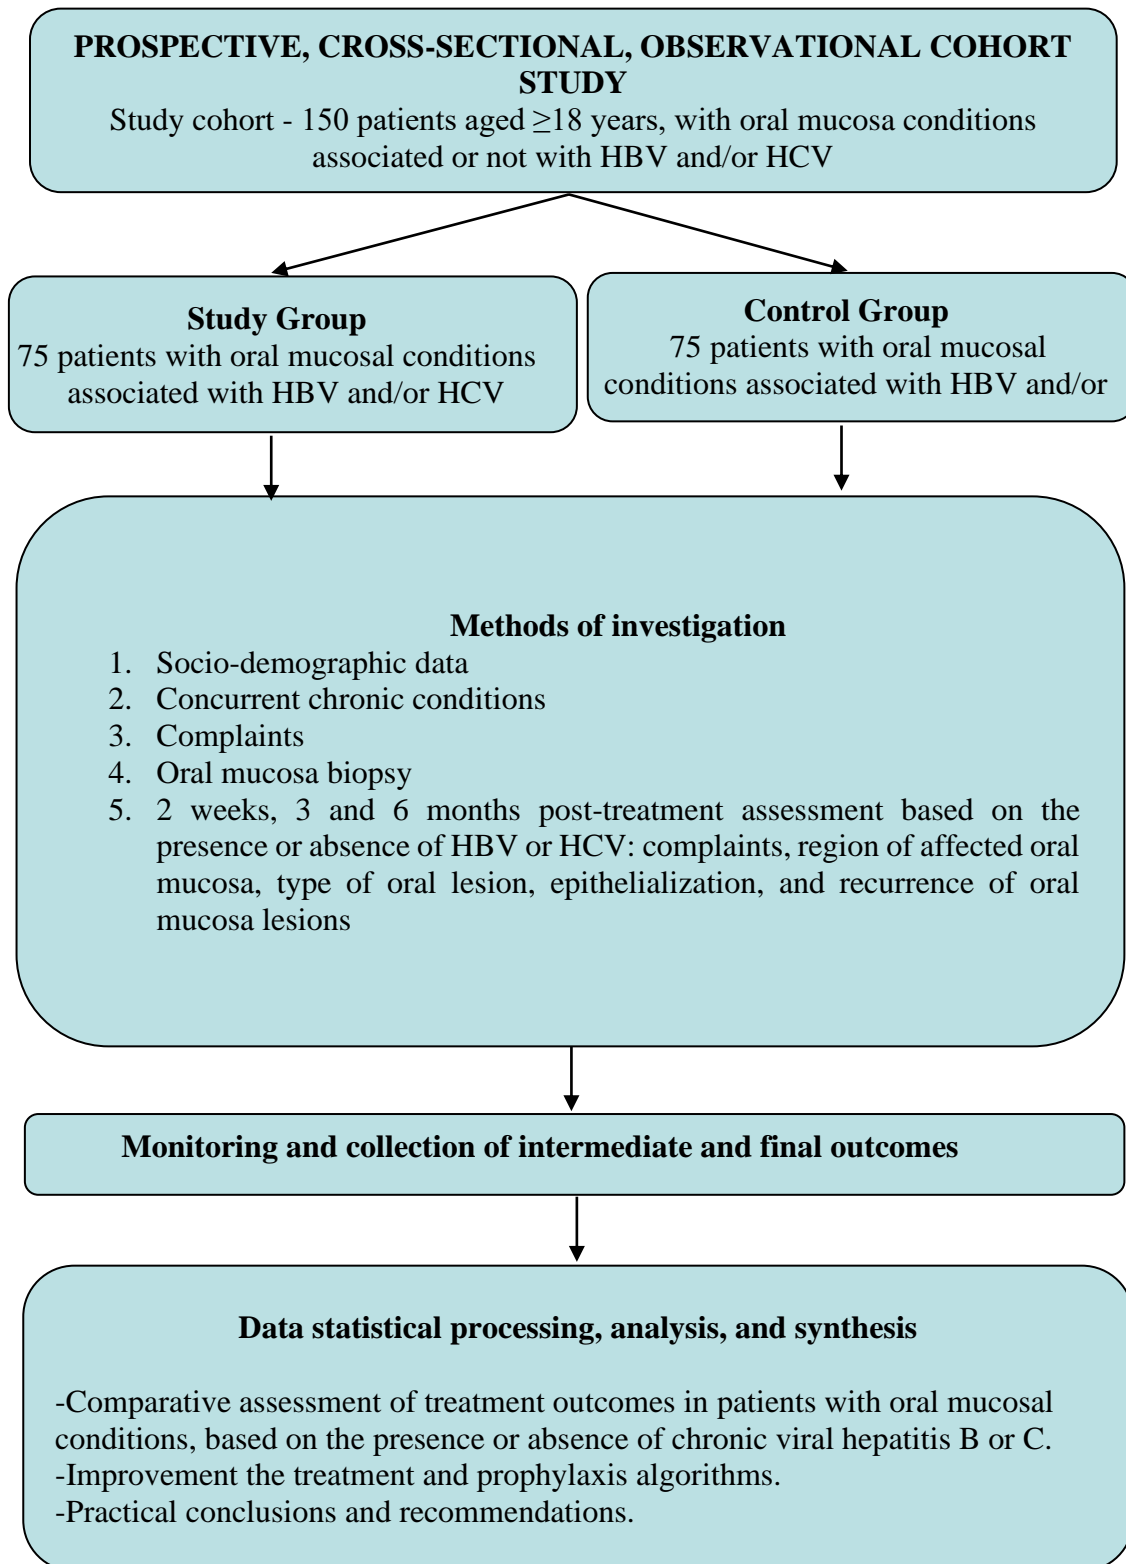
PROSPECTIVE, CROSS-SECTIONAL, OBSERVATIONAL COHORT STUDY
Study cohort - 150 patients aged ≥18 years, with oral mucosa conditions associated or not with HBV and/or HCV

Study Group
75 patients with oral mucosal conditions associated with HBV and/or HCV

Control Group
75 patients with oral mucosal conditions associated with HBV and/or

Methods of investigation
1. Socio-demographic data
2. Concurrent chronic conditions
3. Complaints
4. Oral mucosa biopsy
5. 2 weeks, 3 and 6 months post-treatment assessment based on the presence or absence of HBV or HCV: complaints, region of affected oral mucosa, type of oral lesion, epithelialization, and recurrence of oral mucosa lesions

Monitoring and collection of intermediate and final outcomes

Data statistical processing, analysis, and synthesis

-Comparative assessment of treatment outcomes in patients with oral mucosal conditions, based on the presence or absence of chronic viral hepatitis B or C.
-Improvement the treatment and prophylaxis algorithms.
-Practical conclusions and recommendations.